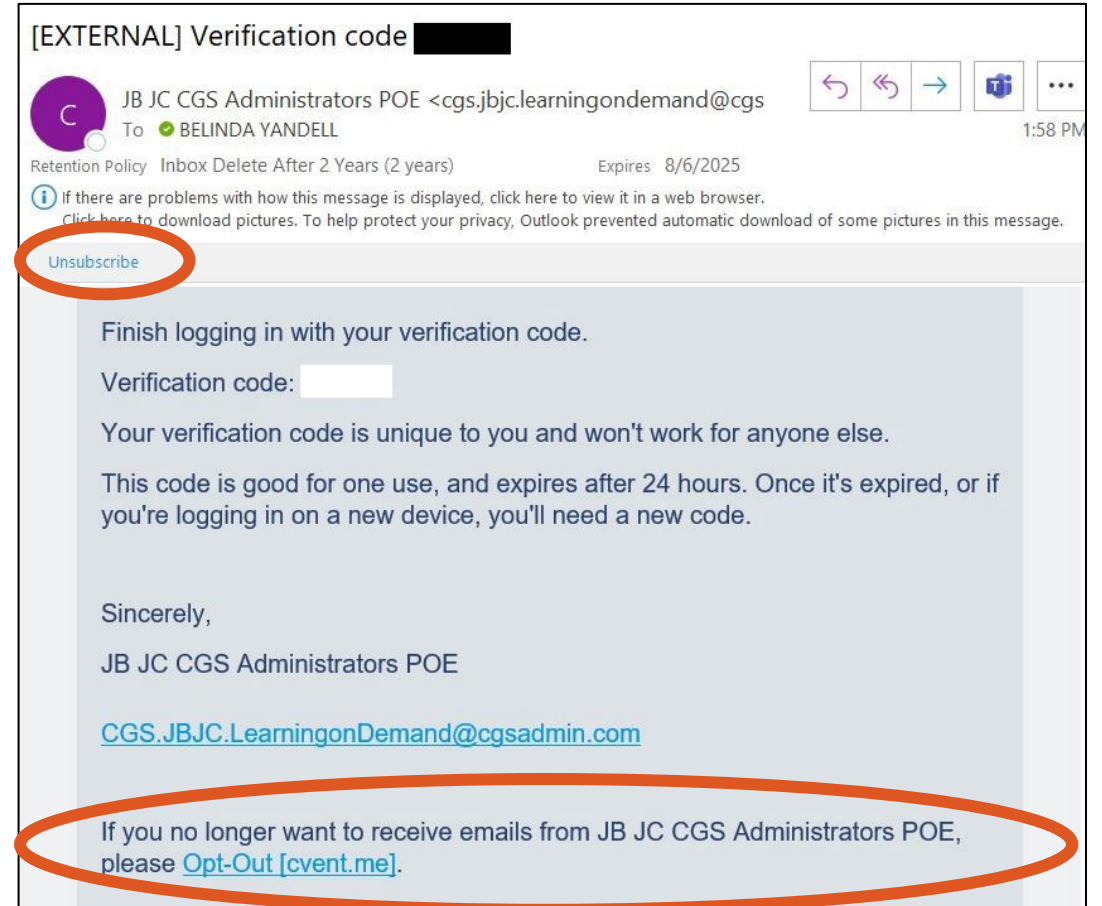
[EXTERNAL] Verification code

C

JB JC CGS Administrators POE <cgs.jbjc.learningondemand@cgs
To BELINDA YANDELL
1:58 PM

Retention Policy Inbox Delete After 2 Years (2 years) Expires 8/6/2025

If there are problems with how this message is displayed, click here to view it in a web browser.
Click here to download pictures. To help protect your privacy, Outlook prevented automatic download of some pictures in this message.

Unsubscribe

Finish logging in with your verification code.

Verification code:

Your verification code is unique to you and won't work for anyone else.

This code is good for one use, and expires after 24 hours. Once it's expired, or if you're logging in on a new device, you'll need a new code.

Sincerely,

JB JC CGS Administrators POE

CGS.JBJC.LearningonDemand@cgsadmin.com

If you no longer want to receive emails from JB JC CGS Administrators POE, please Opt-Out [cvent.me].